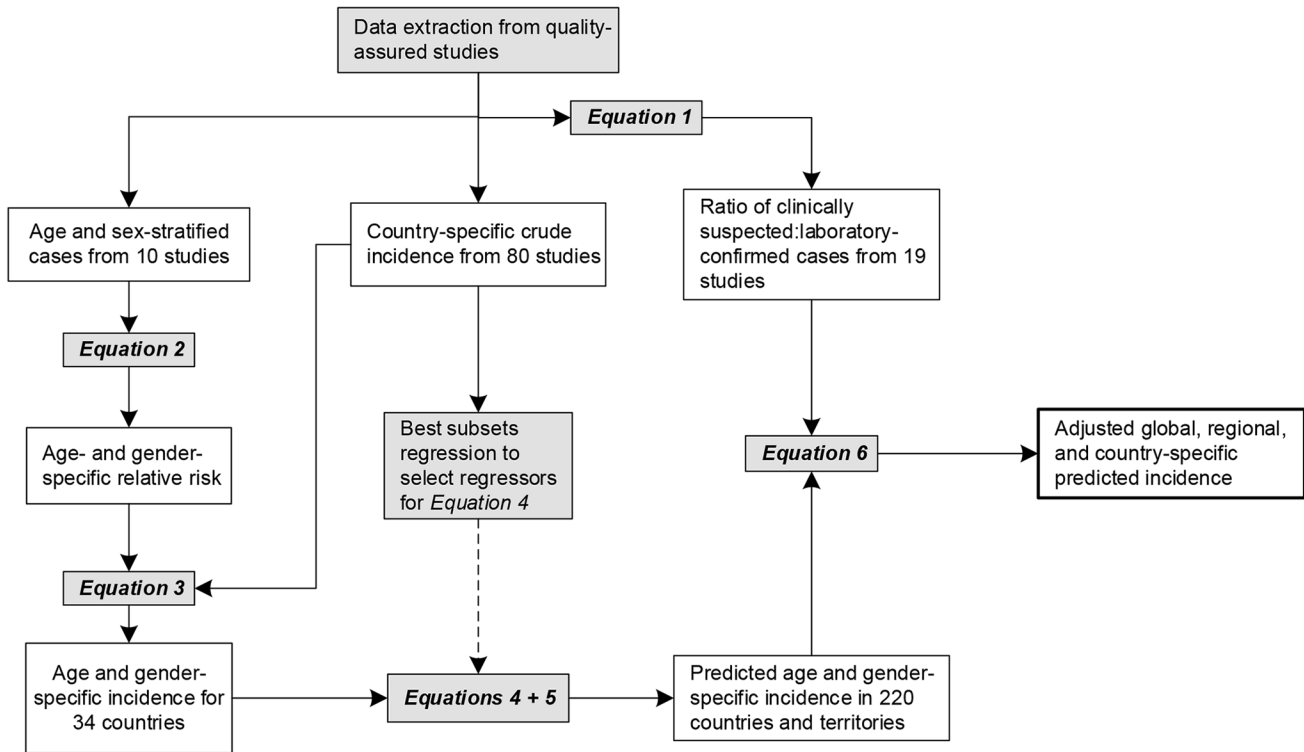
Data extraction from quality-assured studies

Equation 1

Age and sex-stratified cases from 10 studies

Country-specific crude incidence from 80 studies

Ratio of clinically suspected:laboratory-confirmed cases from 19 studies

Equation 2

Age- and gender-specific relative risk

Best subsets regression to select regressors for Equation 4

Equation 6

Adjusted global, regional, and country-specific predicted incidence

Equation 3

Age and gender-specific incidence for 34 countries

Equations 4 + 5

Predicted age and gender-specific incidence in 220 countries and territories